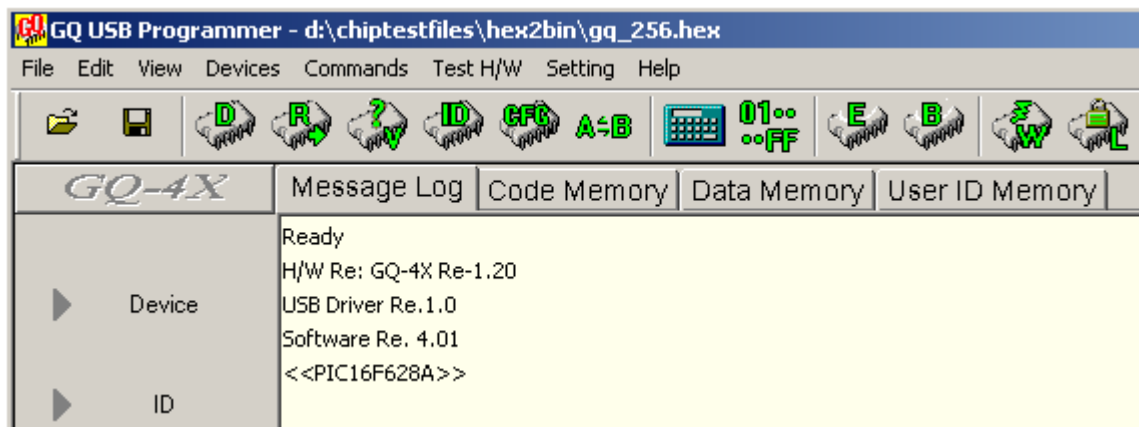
GQ USB Programmer - d:\chiptestfiles\hex2bin\gq_256.hex

File Edit View Devices Commands Test H/W Setting Help

D R ? V ID CFG A÷B 01 FF E B W L

GQ-4X

Message Log | Code Memory | Data Memory | User ID Memory

Device

ID

Ready
H/W Re: GQ-4X Re-1.20
USB Driver Re.1.0
Software Re. 4.01
<<PIC16F628A>>